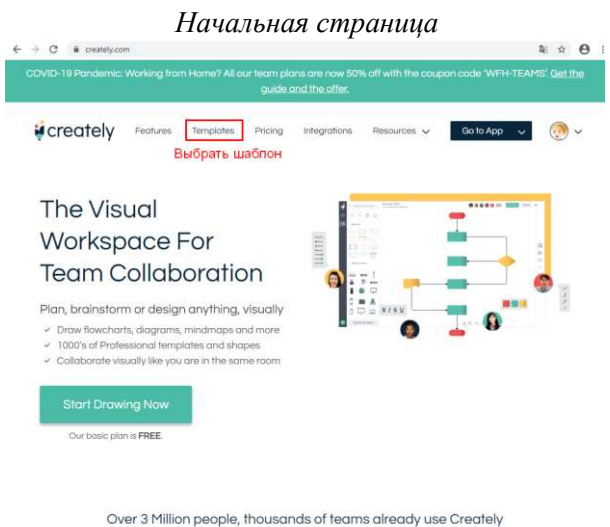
Начальная страница

creately.com

COVID-19 Pandemic: Working from Home? All our team plans are now 50% off with the coupon code 'WFH-TEAMS'. Get the guide and the offer.

creately Features Templates Pricing Integrations Resources Go to App

Выбрать шаблон

The Visual Workspace For Team Collaboration

Plan, brainstorm or design anything, visually

Draw flowcharts, diagrams, mindmaps and more

1000's of Professional templates and shapes

Collaborate visually like you are in the same room

Start Drawing Now

Our basic plan is FREE.

Over 3 Million people, thousands of teams already use Creately